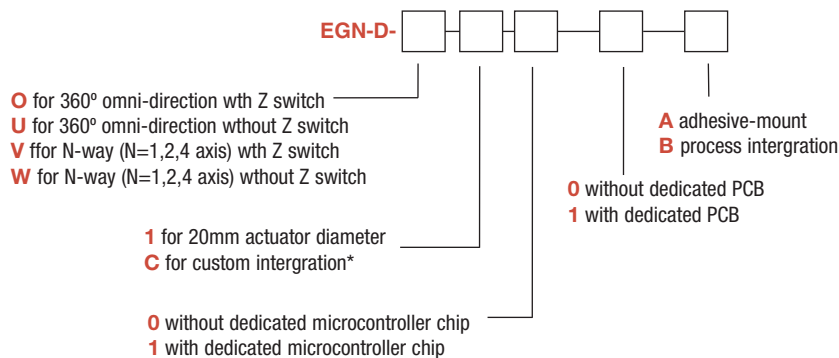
EGN-D-

O for 360º omni-direction wth Z switch
U for 360º omni-direction wthout Z switch
V ffor N-way (N=1,2,4 axis) wth Z switch
W for N-way (N=1,2,4 axis) wthout Z switch

A adhesive-mount
B process intergration

0 without dedicated PCB
1 with dedicated PCB

1 for 20mm actuator diameter
C for custom intergration*

0 without dedicated microcontroller chip
1 with dedicated microcontroller chip